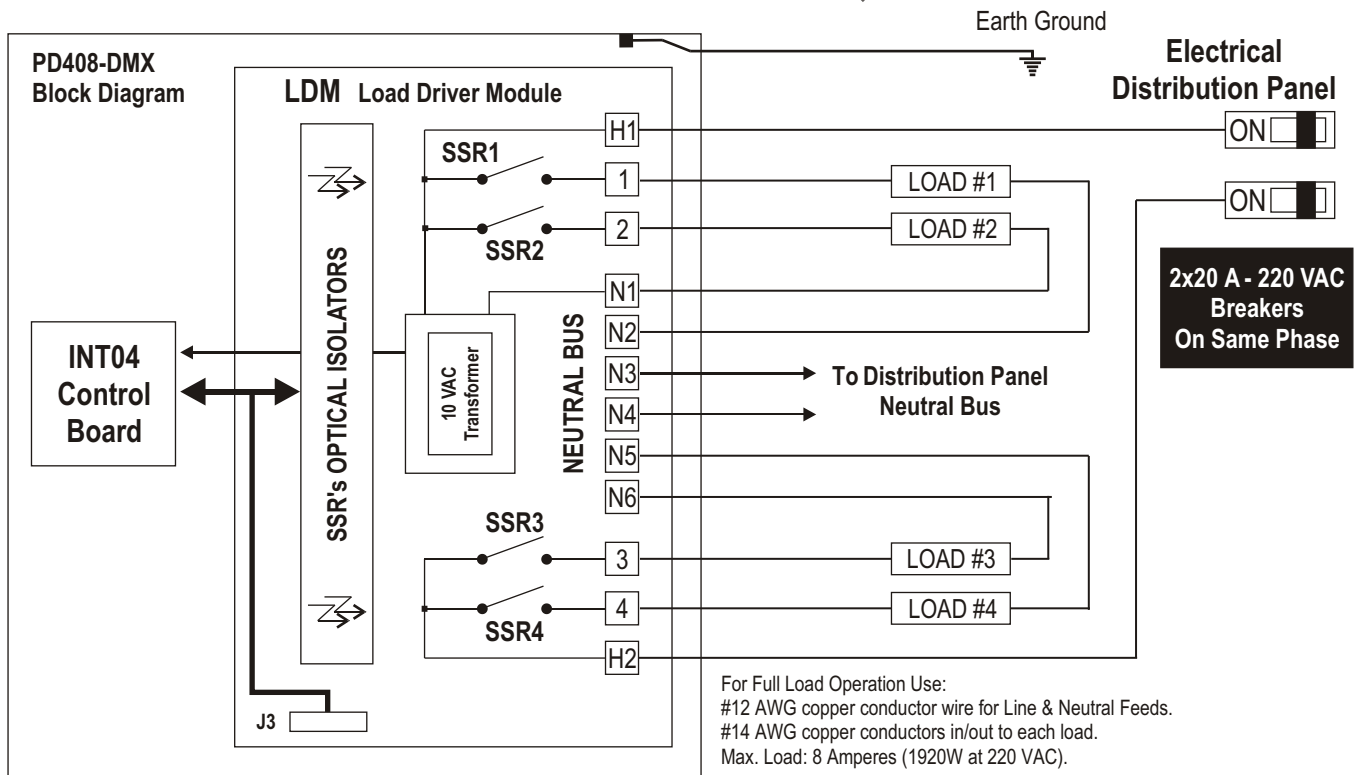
Earth Ground

PD408-DMX
Block Diagram

LDM Load Driver Module

Electrical
Distribution Panel

H1
SSR1
1
LOAD #1
ON
ON
2
LOAD #2
SSR2

2x20 A - 220 VAC
Breakers
On Same Phase

N1
N2
N3
N4
N5
N6

SSR's OPTICAL ISOLATORS

NEUTRAL BUS

10 VAC
Transformer

INT04
Control
Board

To Distribution Panel
Neutral Bus

SSR3
3
LOAD #3
4
LOAD #4
SSR4
H2

J3

For Full Load Operation Use:
#12 AWG copper conductor wire for Line & Neutral Feeds.
#14 AWG copper conductors in/out to each load.
Max. Load: 8 Amperes (1920W at 220 VAC).